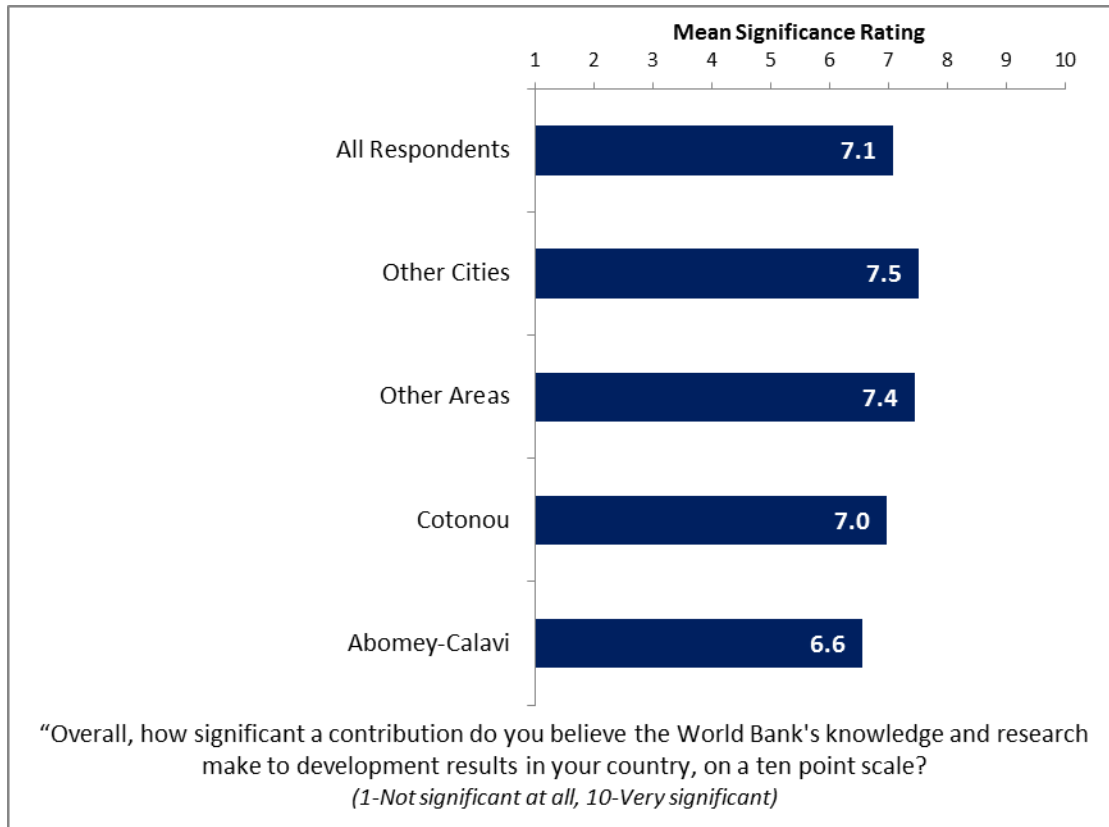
Mean Significance Rating

1 2 3 4 5 6 7 8 9 10

All Respondents 7.1

Other Cities 7.5

Other Areas 7.4

Cotonou 7.0

Abomey-Calavi 6.6

“Overall, how significant a contribution do you believe the World Bank's knowledge and research make to development results in your country, on a ten point scale?

(1-Not significant at all, 10-Very significant)